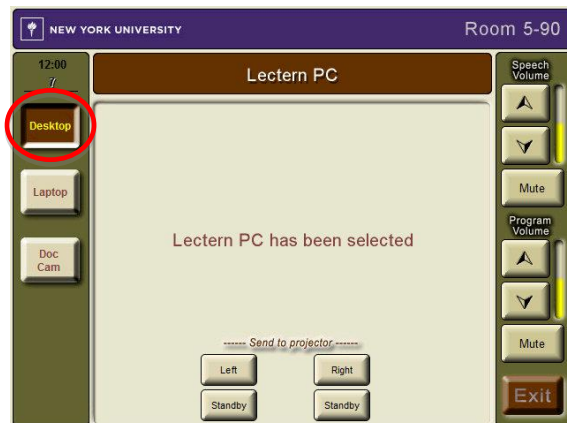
NEW YORK UNIVERSITY

Room 5-90

12:00
7

Lectern PC

Speech Volume

Desktop

Laptop

Doc Cam

Mute

Program Volume

Lectern PC has been selected

Mute

------ Send to projector ------

Left

Right

Standby

Standby

Exit